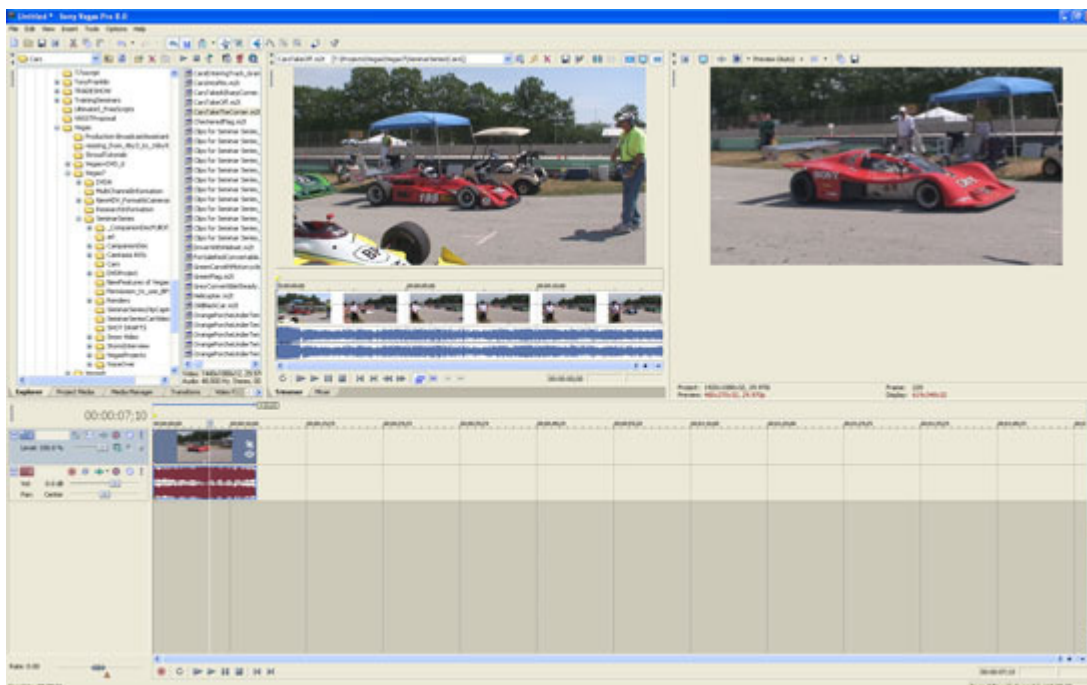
Untitled * - Sony Vegas Pro 8.0

File Edit View Insert Tools Options Help

Cars

CarsTakeOff.m2t

Preview (Auto)

Explorer Project Media Media Manager Transitions Video FX

Trimmer Mixer

Project: 1920x1080x32, 29.970i
Preview: 480x270x32, 29.970p

Frame: 220
Display: 619x348x32

00:00:07;10

Level: 100.0 %

Vol: 0.0 dB
Pan: Center

Rate: 0.00

Video: 1440x1080x12, 29.970i
Audio: 48,000 Hz, Stereo, 16

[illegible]